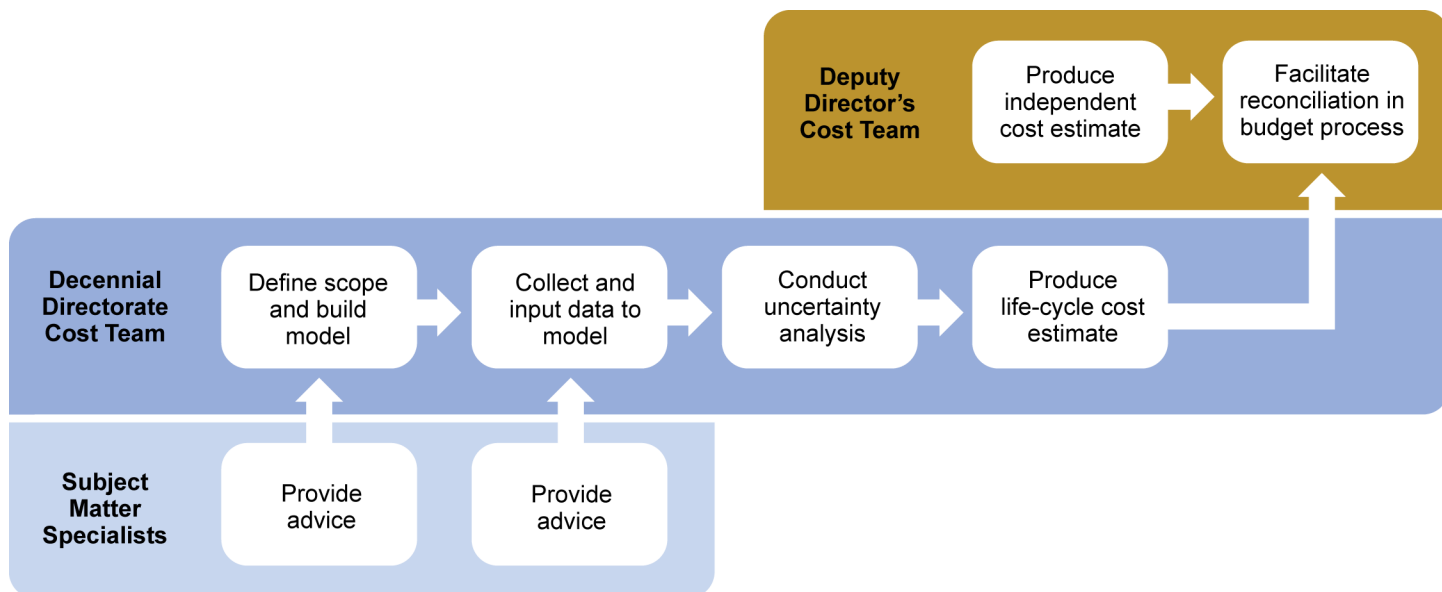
Deputy Director's Cost Team

Produce independent cost estimate

Facilitate reconciliation in budget process

Decennial Directorate Cost Team

Define scope and build model

Collect and input data to model

Conduct uncertainty analysis

Produce life-cycle cost estimate

Subject Matter Specialists

Provide advice

Provide advice